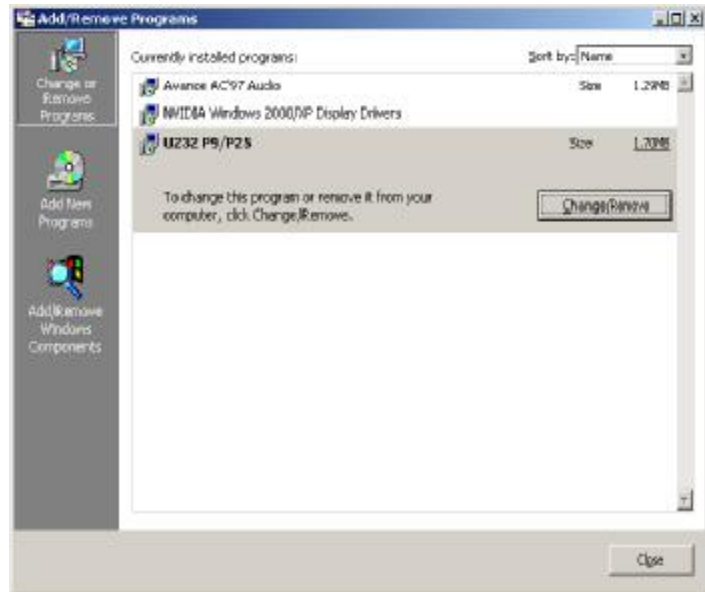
Add/Remove Programs

Change or Remove Programs

Add New Programs

Add/Remove Windows Components

Currently installed programs:

Sort by: Name

Avance AC'97 Audio Size 1.29MB

NVIDIA Windows 2000/XP Display Drivers

U232 P9/P25 Size 1.70MB

To change this program or remove it from your computer, click Change/Remove.

Change/Remove

Close